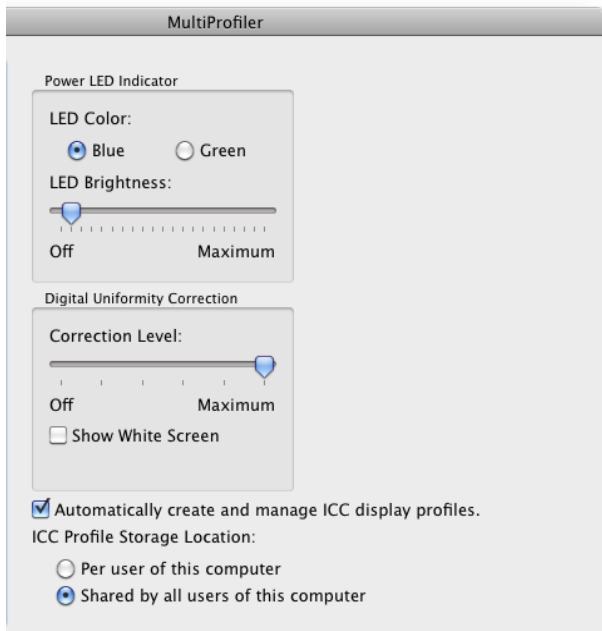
MultiProfiler

Power LED Indicator

LED Color:

Blue

Green

LED Brightness:

Off

Maximum

Digital Uniformity Correction

Correction Level:

Off

Maximum

Show White Screen

Automatically create and manage ICC display profiles.

ICC Profile Storage Location:

Per user of this computer

Shared by all users of this computer